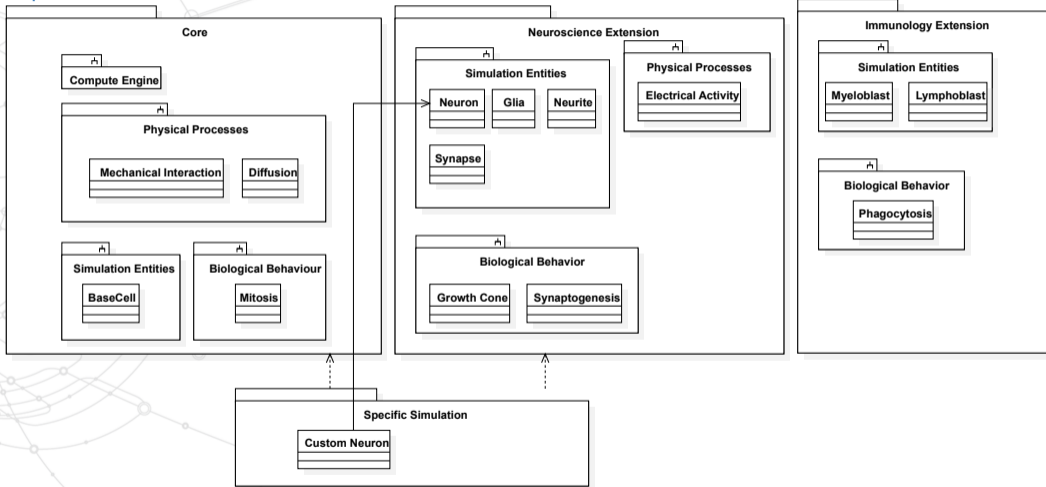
Core

Compute Engine

Physical Processes

Mechanical Interaction

Diffusion

Simulation Entities

BaseCell

Biological Behaviour

Mitosis

Neuroscience Extension

Simulation Entities

Neuron

Glia

Neurite

Synapse

Physical Processes

Electrical Activity

Biological Behavior

Growth Cone

Synaptogenesis

Immunology Extension

Simulation Entities

Myeloblast

Lymphoblast

Biological Behavior

Phagocytosis

Specific Simulation

Custom Neuron